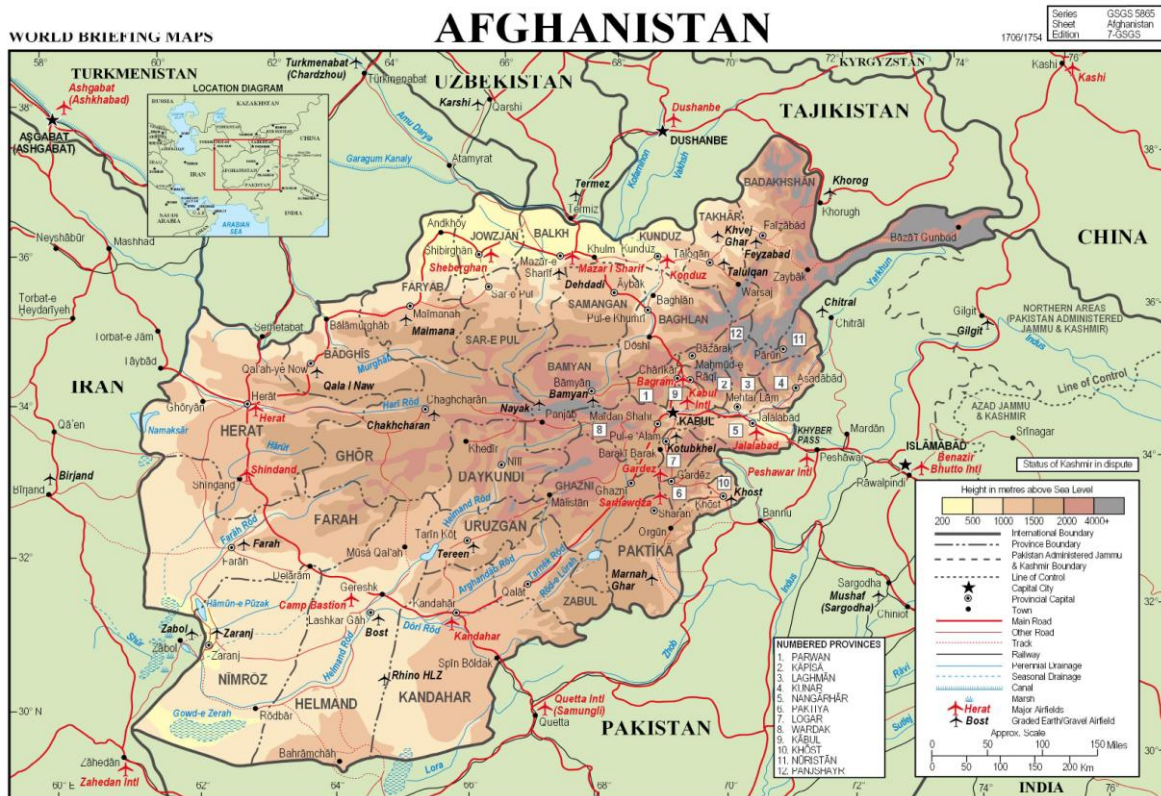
WORLD BRIEFING MAPS

AFGHANISTAN

| Series | GSGS 5865 |
|---|---|
| Sheet | Afghanistan |
| Edition | 7-GSGS |

1706/1754

LOCATION DIAGRAM

TURKMENISTAN
UZBEKISTAN
TAJIKISTAN
KYRGYZSTAN
CHINA
IRAN
PAKISTAN
INDIA

Ashgabat (Ashkhabad)
ASGABAT (ASHGABAT)
Turkmenabat (Chardzhou)
Türkmenabat
Karshi
Qarshi
Dushanbe
DUSHANBE
Kashi
Kashi
Amu Darya
Garagum Kanaly
Atamyrat
Termez
Termiz
Khorog
Khorugh
BADAKHSHAN
TAKHAR
Khvej Ghar
Feyzabad
Fayzabad
Taluqan
Taloqan
KUNDUZ
Kunduz
Konduz
BALKH
JOWZJAN
Andkhoy
Shibirghan
Sheberghan
Mazar-e Sharif
Mazar I Sharif
Khulm
Dehdadi
Aybak
SAMANGAN
Baghlan
BAGHLAN
Pul-e Khumri
Warsaj
Zaybak
Bazar Gunbad
Neyshabur
Mashhad
Torbat-e Heydariyeh
Torbat-e Jam
Tayabad
Qa'en
Birjand
Birjand
Serhetabat
FARYAB
Maimanah
Maimana
Sar-e Pul
SAR-E PUL
Balamurghab
BADGHIS
Qal'ah-ye Now
Qala I Naw
Murghab
Herat
Herat
HERAT
Ghoryan
Namaksar
Hari Rod
Harut
Chaghcharan
Chakhcharan
GHOR
Shindand
Shindand
BAMYAN
Bamyan
Bamyan
Doshi
Charikar
Bagram
Nayak
Panjab
Maidan Shahr
KABUL
Kabul Intl
Mahmud-e Raqi
Bazarak
Mehtar Lam
Jalalabad
Jalalabad
Asadabad
Parun
Chitral
Chitral
Gilgit
Gilgit
NORTHERN AREAS (PAKISTAN ADMINISTERED JAMMU & KASHMIR)
Line of Control
AZAD JAMMU & KASHMIR
Srinagar
Indus
Yarkant
KHYBER PASS
Mardan
Peshawar
Peshawar Intl
ISLAMABAD
Benazir Bhutto Intl
Rawalpindi
Status of Kashmir in dispute
Pul-e 'Alam
Kotubkhel
Baraki Barak
Gardez
Sardaz
Khost
Khost
Bannu
Ghazni
GHAZNI
Sanawdza
Sharan
Malistan
DAYKUNDI
Khedir
Nili
Helmand Rod
URUZGAN
Tarin Kot
Tereen
FARAH
Farah Rod
Farah
Farah
Shindand
Musa Qal'ah
Uelaram
Gereshk
Camp Bastion
Lashkar Gah
Bost
Dori Rod
Kandahar
Kandahar
Arghandab Rod
Tarnak Rod
Qalat
ZABUL
PAKTIKA
Orgun
Marnah Ghar
Hamun-e Puzak
Zabol
Zabol
Zaranj
Zaranj
Shur
NIMROZ
Helmand Rod
HELMAND
Rhino HLZ
KANDAHAR
Spin Boldak
Gowd-e Zerah
Rodbar
Bahramchah
Zahedan
Zahedan Intl
Quetta Intl (Samungli)
Quetta
Lora
Zhob
Indus
Sargodha
Mushaf (Sargodha)
Chiniot
Ravi
Sutlej
Kokcha
Vakhsh

Height in metres above Sea Level
200 500 1000 1500 2000 4000+

International Boundary
Province Boundary
Pakistan Administered Jammu & Kashmir Boundary
Line of Control
Capital City
Provincial Capital
Town
Main Road
Other Road
Track
Railway
Perennial Drainage
Seasonal Drainage
Canal
Marsh
Herat Major Airfields
Bost Graded Earth/Gravel Airfield
Approx. Scale
0 50 100 150 Miles
0 50 100 150 200 Km

NUMBERED PROVINCES
1. PARWAN
2. KAPISA
3. LAGHMAN
4. KUNAR
5. NANGARHAR
6. PAKTIYA
7. LOGAR
8. WARDAK
9. KABUL
10. KHOST
11. NURISTAN
12. PANJSHAYR

58° 60° 62° 64° 66° 68° 70° 72° 74° 76°
38° 36° 34° 32° 30° N
60° E